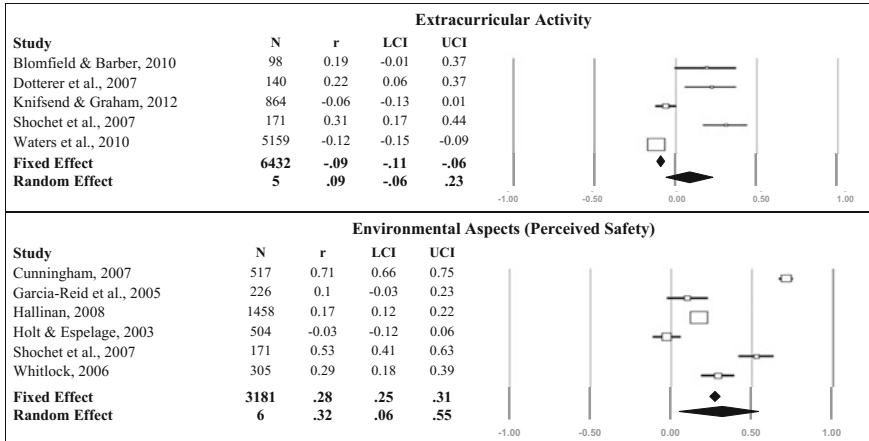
Extracurricular Activity

| Study | N | r | LCI | UCI |
|---|---|---|---|---|
| Blomfield & Barber, 2010 | 98 | 0.19 | -0.01 | 0.37 |
| Dotterer et al., 2007 | 140 | 0.22 | 0.06 | 0.37 |
| Knifsend & Graham, 2012 | 864 | -0.06 | -0.13 | 0.01 |
| Shochet et al., 2007 | 171 | 0.31 | 0.17 | 0.44 |
| Waters et al., 2010 | 5159 | -0.12 | -0.15 | -0.09 |
| **Fixed Effect** | **6432** | **-.09** | **-.11** | **-.06** |
| **Random Effect** | **5** | **.09** | **-.06** | **.23** |

-1.00 -0.50 0.00 0.50 1.00

Environmental Aspects (Perceived Safety)

| Study | N | r | LCI | UCI |
|---|---|---|---|---|
| Cunningham, 2007 | 517 | 0.71 | 0.66 | 0.75 |
| Garcia-Reid et al., 2005 | 226 | 0.1 | -0.03 | 0.23 |
| Hallinan, 2008 | 1458 | 0.17 | 0.12 | 0.22 |
| Holt & Espelage, 2003 | 504 | -0.03 | -0.12 | 0.06 |
| Shochet et al., 2007 | 171 | 0.53 | 0.41 | 0.63 |
| Whitlock, 2006 | 305 | 0.29 | 0.18 | 0.39 |
| **Fixed Effect** | **3181** | **.28** | **.25** | **.31** |
| **Random Effect** | **6** | **.32** | **.06** | **.55** |

-1.00 -0.50 0.00 0.50 1.00